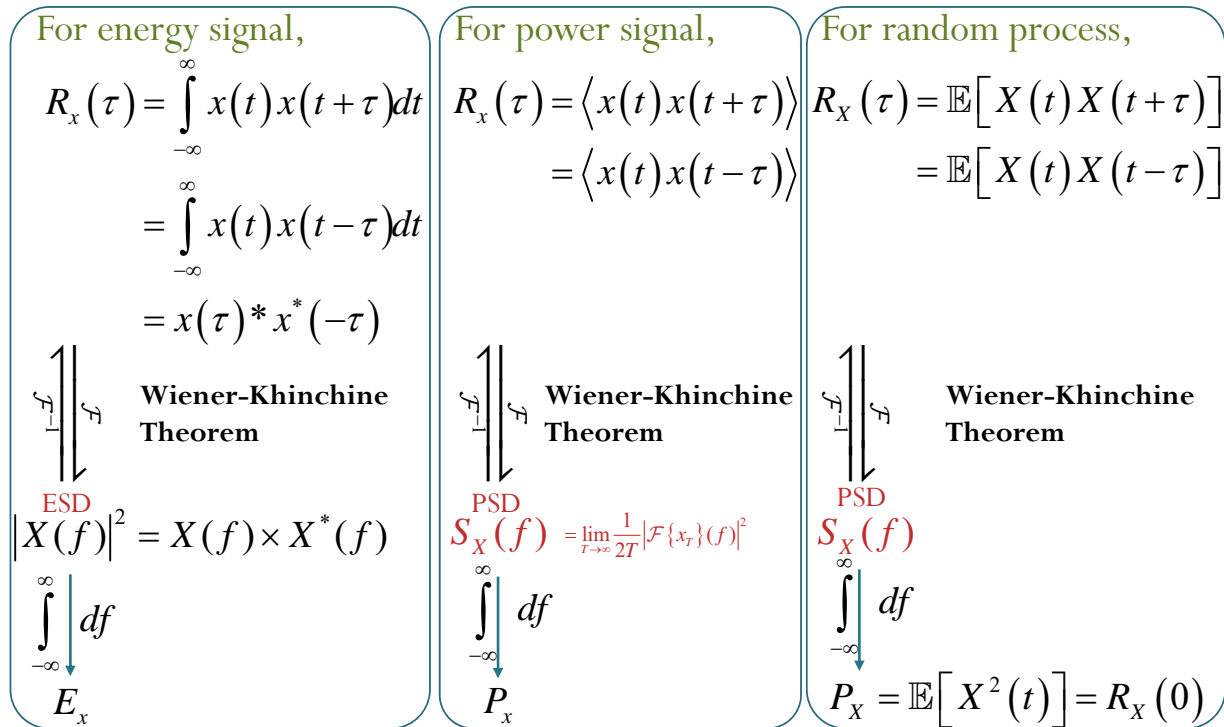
For energy signal,

$R_x(\tau) = \int_{-\infty}^{\infty} x(t)x(t+\tau)dt$

$= \int_{-\infty}^{\infty} x(t)x(t-\tau)dt$

$= x(\tau) * x^*(-\tau)$

$\mathcal{F}^{-1}$ $\mathcal{F}$ Wiener-Khinchine Theorem

ESD

$|X(f)|^2 = X(f) \times X^*(f)$

$\int_{-\infty}^{\infty} df$

$E_x$

For power signal,

$R_x(\tau) = \langle x(t)x(t+\tau) \rangle$

$= \langle x(t)x(t-\tau) \rangle$

$\mathcal{F}^{-1}$ $\mathcal{F}$ Wiener-Khinchine Theorem

PSD

$S_X(f)$ $= \lim_{T\to\infty} \frac{1}{2T} |\mathcal{F}\{x_T\}(f)|^2$

$\int_{-\infty}^{\infty} df$

$P_x$

For random process,

$R_X(\tau) = \mathbb{E}[X(t)X(t+\tau)]$

$= \mathbb{E}[X(t)X(t-\tau)]$

$\mathcal{F}^{-1}$ $\mathcal{F}$ Wiener-Khinchine Theorem

PSD

$S_X(f)$

$\int_{-\infty}^{\infty} df$

$P_X = \mathbb{E}[X^2(t)] = R_X(0)$